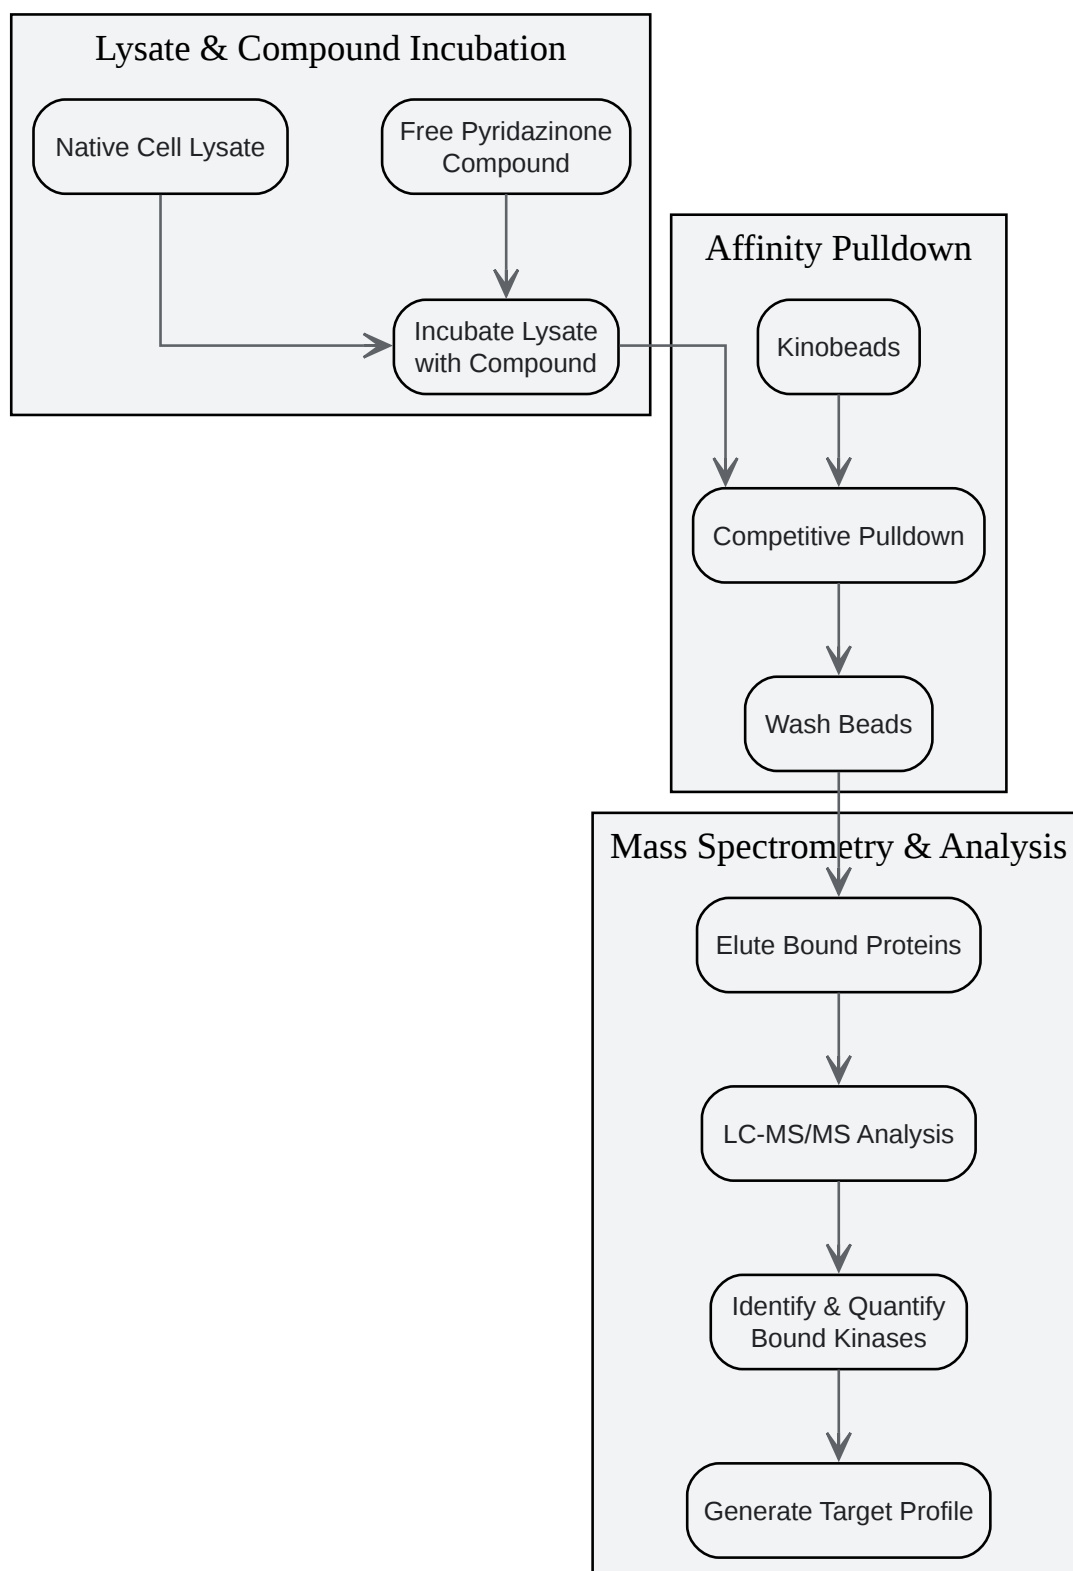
Lysate & Compound Incubation

Native Cell Lysate

Free Pyridazinone Compound

Incubate Lysate with Compound

Affinity Pulldown

Kinobeads

Competitive Pulldown

Wash Beads

Mass Spectrometry & Analysis

Elute Bound Proteins

LC-MS/MS Analysis

Identify & Quantify Bound Kinases

Generate Target Profile